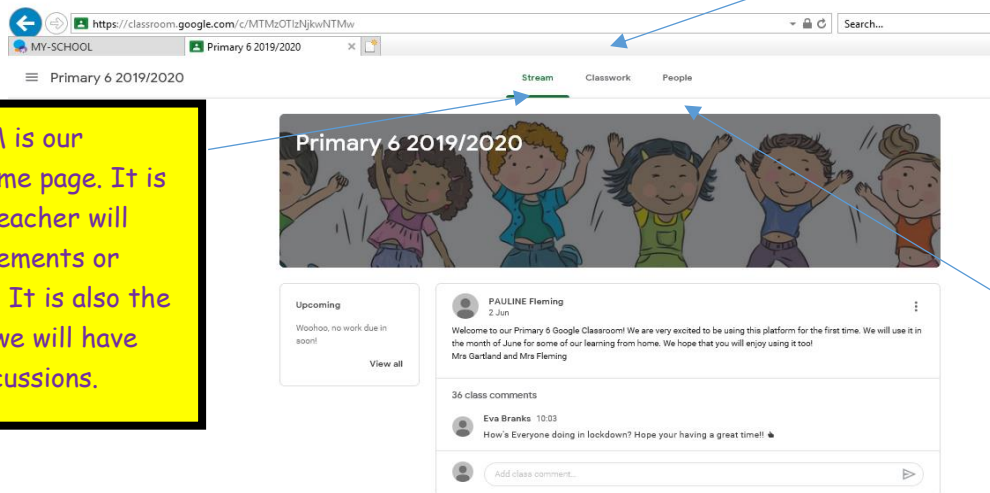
https://classroom.google.com/c/MTMzOTIzNjkwNTMw

Search...

MY-SCHOOL

Primary 6 2019/2020

Primary 6 2019/2020

Stream Classwork People

A is our
me page. It is
eacher will
ements or
It is also the
we will have
cussions.

Primary 6 2019/2020

Upcoming

Woohoo, no work due in soon!

View all

PAULINE Fleming
2 Jun

Welcome to our Primary 6 Google Classroom! We are very excited to be using this platform for the first time. We will use it in the month of June for some of our learning from home. We hope that you will enjoy using it too!
Mrs Gartland and Mrs Fleming

36 class comments

Eva Branks 10:03
How's Everyone doing in lockdown? Hope your having a great time!!

Add class comment...